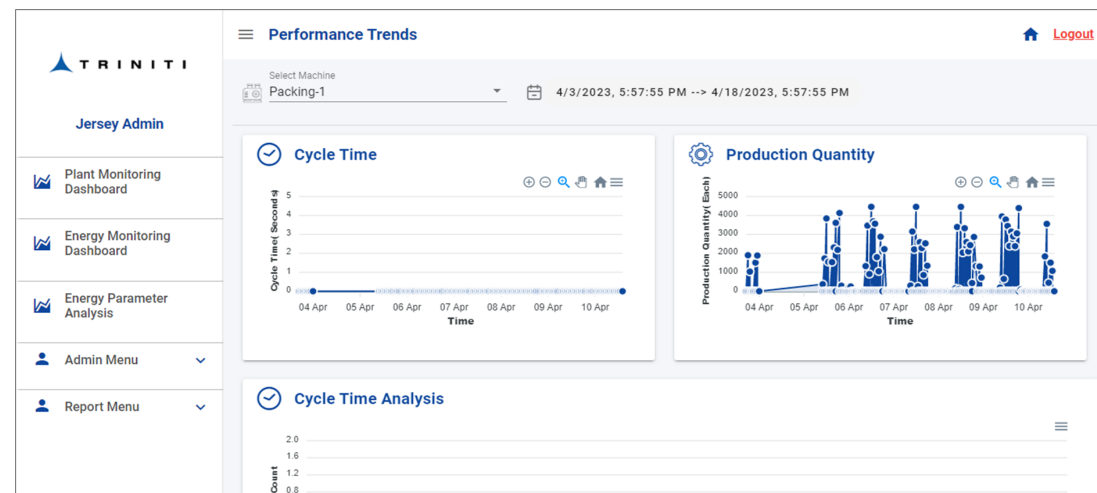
TRINITI

Jersey Admin

Plant Monitoring Dashboard

Energy Monitoring Dashboard

Energy Parameter Analysis

Admin Menu

Report Menu

Performance Trends

Logout

Select Machine
Packing-1

4/3/2023, 5:57:55 PM --> 4/18/2023, 5:57:55 PM

Cycle Time

Cycle Time( Seconds)
5
4
3
2
1
0
04 Apr 05 Apr 06 Apr 07 Apr 08 Apr 09 Apr 10 Apr
Time

Production Quantity

Production Quantity( Each)
5000
4000
3000
2000
1000
0
04 Apr 05 Apr 06 Apr 07 Apr 08 Apr 09 Apr 10 Apr
Time

Cycle Time Analysis

Count
2.0
1.6
1.2
0.8